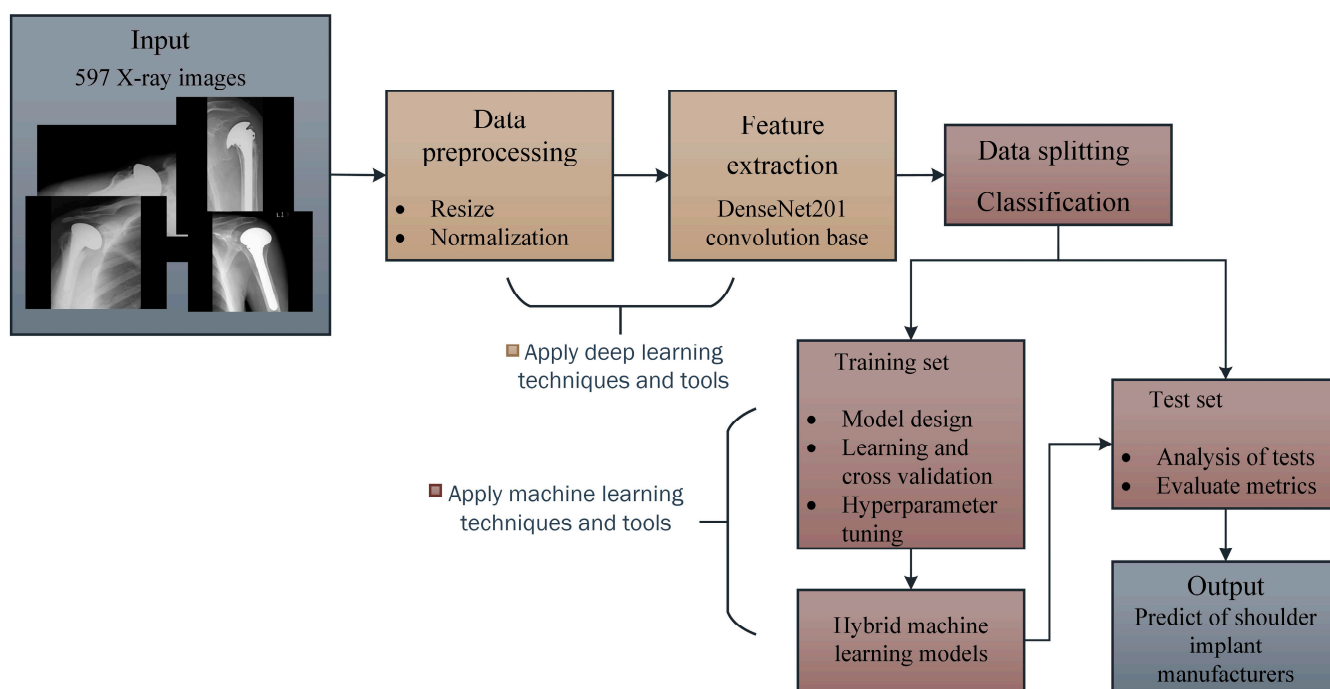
Input
597 X-ray images

L1

Data preprocessing
• Resize
• Normalization

Feature extraction
DenseNet201 convolution base

Data splitting
Classification

Apply deep learning techniques and tools

Training set
• Model design
• Learning and cross validation
• Hyperparameter tuning

Test set
• Analysis of tests
• Evaluate metrics

Apply machine learning techniques and tools

Hybrid machine learning models

Output
Predict of shoulder implant manufacturers